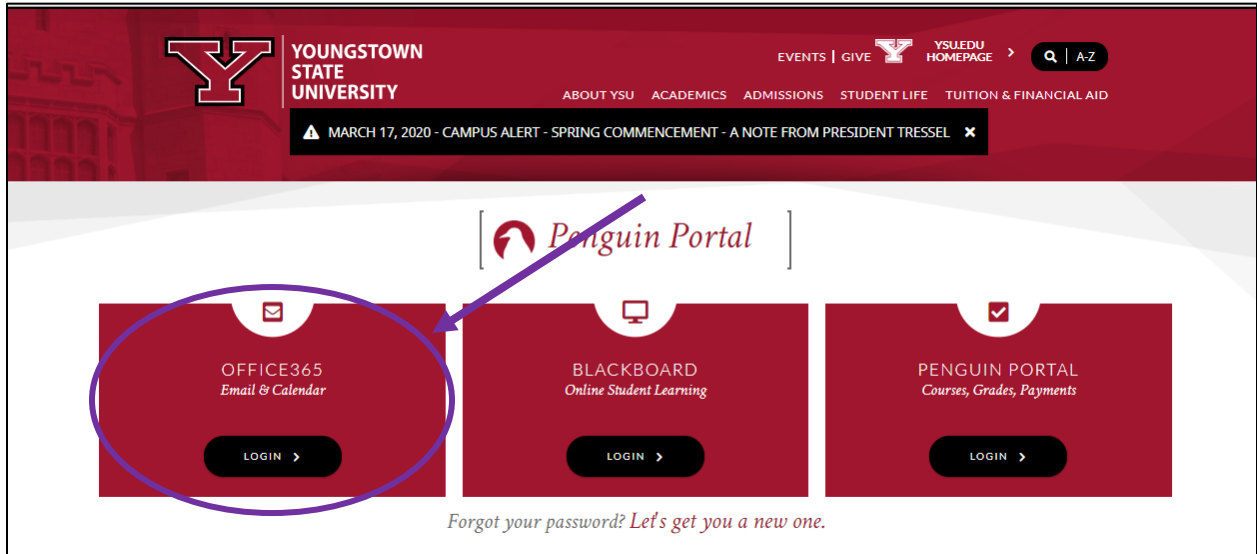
YOUNGSTOWN STATE UNIVERSITY

EVENTS | GIVE YSU.EDU HOMEPAGE › A-Z

ABOUT YSU ACADEMICS ADMISSIONS STUDENT LIFE TUITION & FINANCIAL AID

MARCH 17, 2020 - CAMPUS ALERT - SPRING COMMENCEMENT - A NOTE FROM PRESIDENT TRESSEL ✕

Penguin Portal

OFFICE365
Email & Calendar
LOGIN ›

BLACKBOARD
Online Student Learning
LOGIN ›

PENGUIN PORTAL
Courses, Grades, Payments
LOGIN ›

Forgot your password? Let's get you a new one.